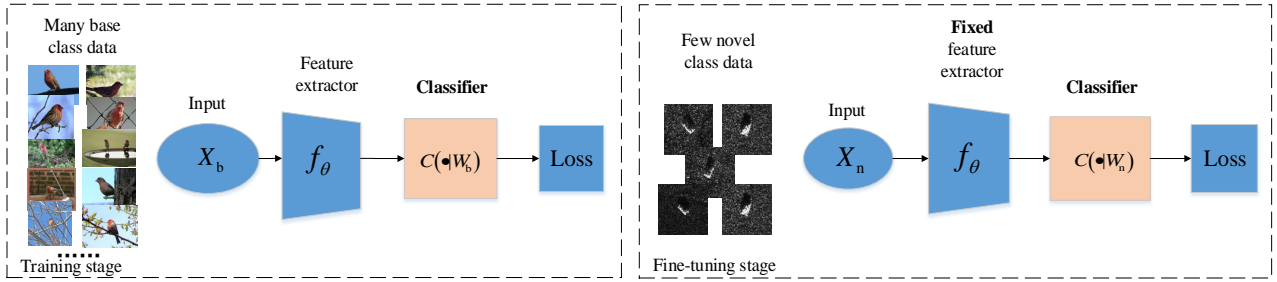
Many base class data

Input

$X_b$

Feature extractor

$f_\theta$

Classifier

$C(\bullet|W_b)$

Loss

......

Training stage

Few novel class data

Input

$X_n$

Fixed feature extractor

$f_\theta$

Classifier

$C(\bullet|W_n)$

Loss

Fine-tuning stage